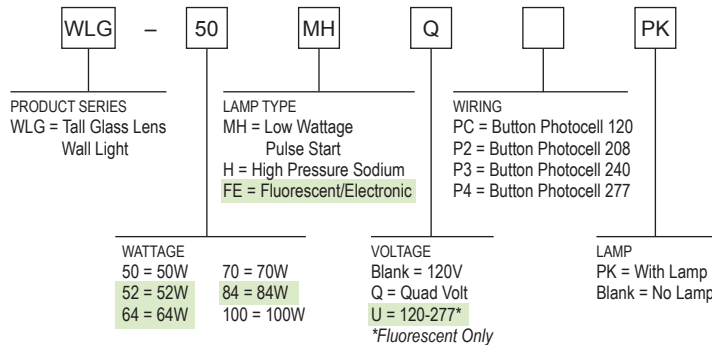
WLG – 50 MH Q PK

PRODUCT SERIES
WLG = Tall Glass Lens Wall Light

LAMP TYPE
MH = Low Wattage Pulse Start
H = High Pressure Sodium
FE = Fluorescent/Electronic

WIRING
PC = Button Photocell 120
P2 = Button Photocell 208
P3 = Button Photocell 240
P4 = Button Photocell 277

WATTAGE

| | |
|---|---|
| 50 = 50W | 70 = 70W |
| 52 = 52W | 84 = 84W |
| 64 = 64W | 100 = 100W |

VOLTAGE
Blank = 120V
Q = Quad Volt
U = 120-277*
*Fluorescent Only

LAMP
PK = With Lamp
Blank = No Lamp